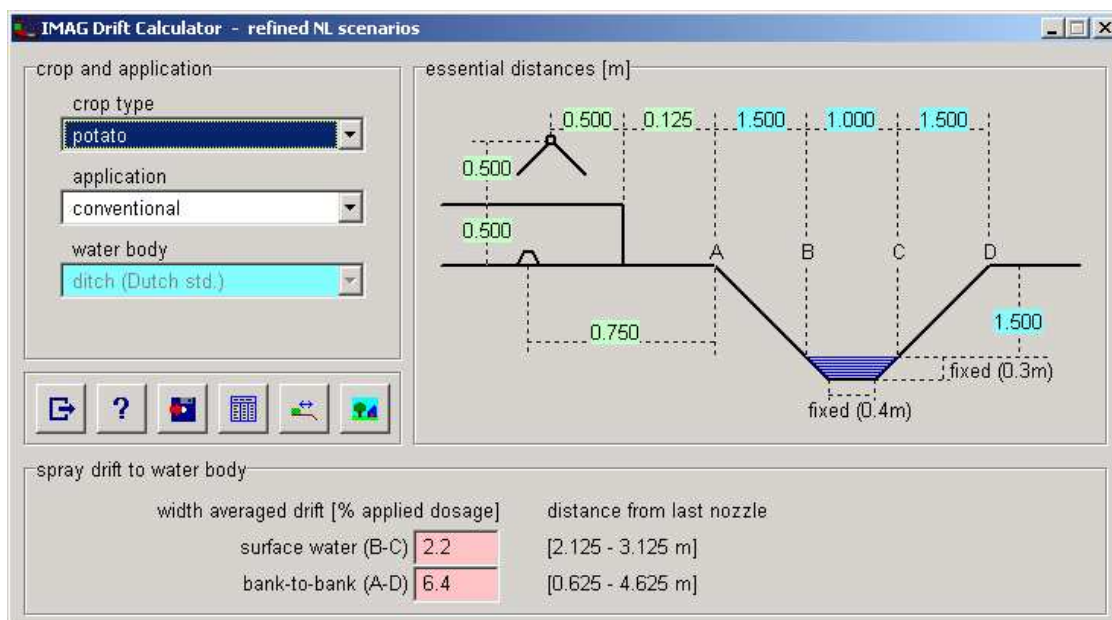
IMAG Drift Calculator - refined NL scenarios

crop and application

crop type
potato

application
conventional

water body
ditch (Dutch std.)

?

essential distances [m]

0.500 0.125 1.500 1.000 1.500

0.500

0.500

A B C D

0.750

1.500

fixed (0.3m)

fixed (0.4m)

spray drift to water body

width averaged drift [% applied dosage] distance from last nozzle

surface water (B-C) 2.2 [2.125 - 3.125 m]

bank-to-bank (A-D) 6.4 [0.625 - 4.625 m]